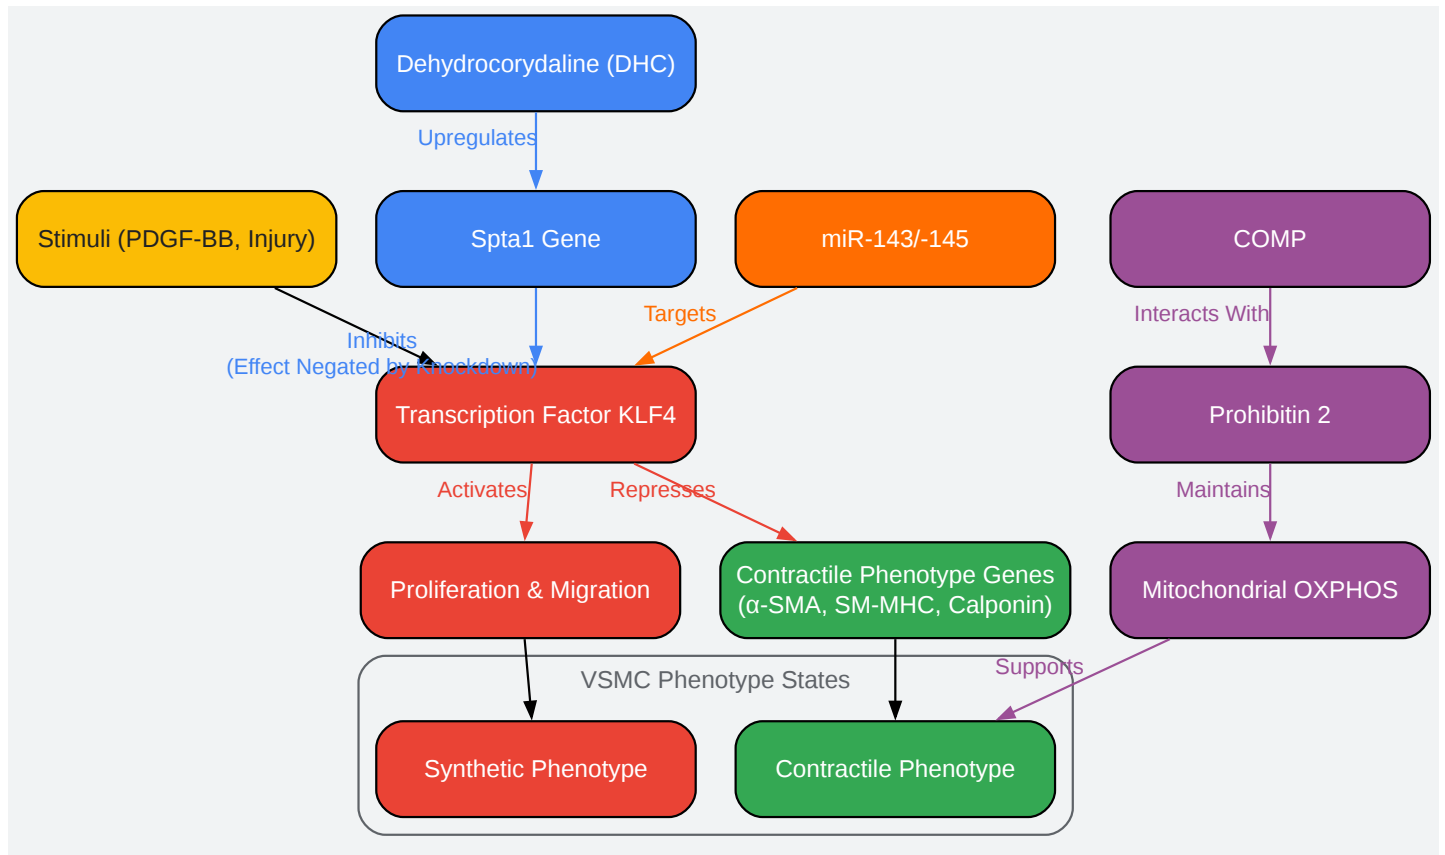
Dehydrocorydaline (DHC)

Upregulates

Stimuli (PDGF-BB, Injury)

Spta1 Gene

miR-143/-145

COMP

Inhibits
(Effect Negated by Knockdown)

Targets

Interacts With

Transcription Factor KLF4

Prohibitin 2

Activates

Represses

Maintains

Proliferation & Migration

Contractile Phenotype Genes
(α-SMA, SM-MHC, Calponin)

Mitochondrial OXPHOS

VSMC Phenotype States

Supports

Synthetic Phenotype

Contractile Phenotype